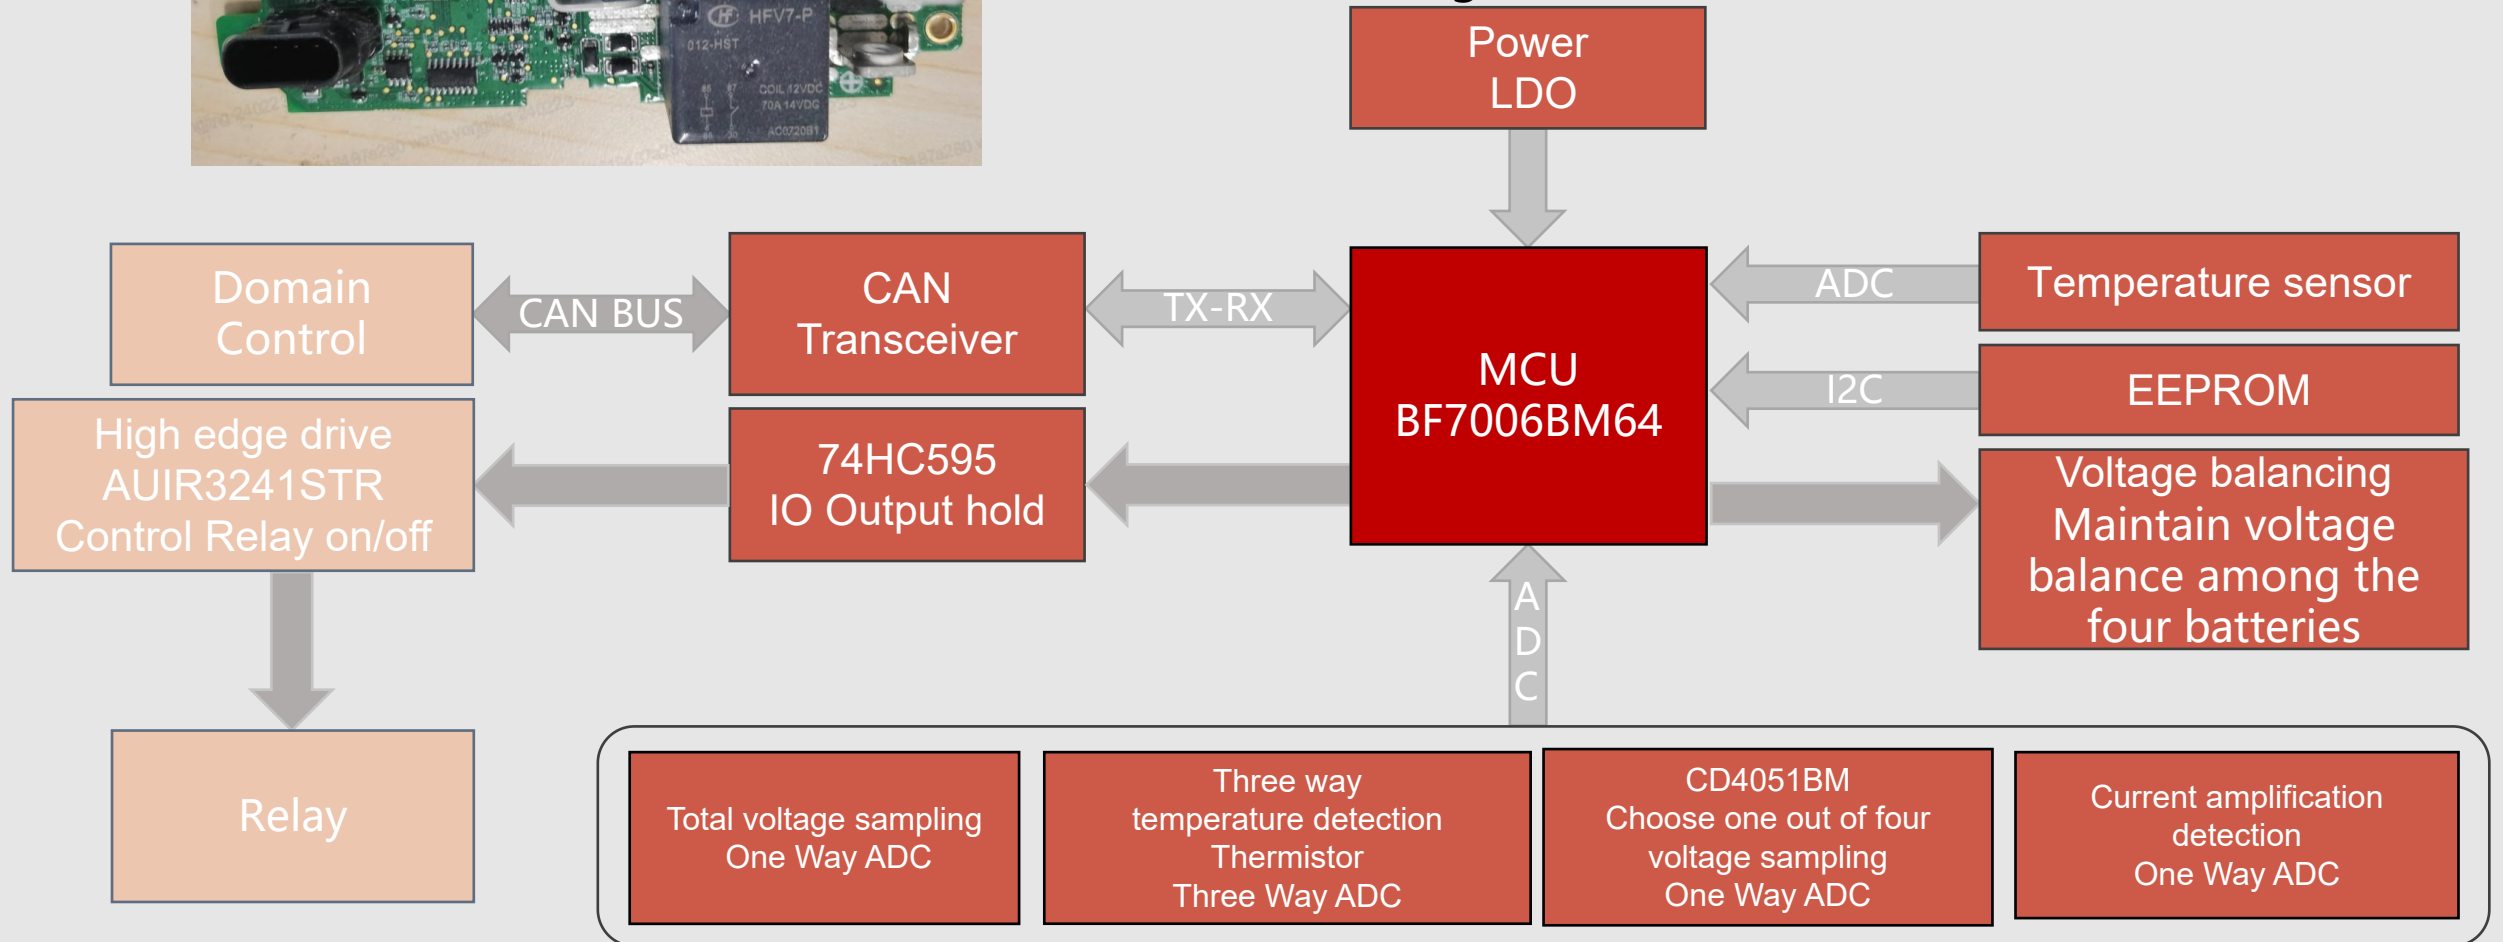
HFV7-P
012-HST
COIL 12VDC
70A 14VDC
AC0220B1

Power
LDO

Domain
Control

CAN BUS

CAN
Transceiver

TX-RX

MCU
BF7006BM64

ADC

Temperature sensor

I2C

EEPROM

High edge drive
AUIR3241STR
Control Relay on/off

74HC595
IO Output hold

Voltage balancing
Maintain voltage
balance among the
four batteries

A
D
C

Relay

Total voltage sampling
One Way ADC

Three way
temperature detection
Thermistor
Three Way ADC

CD4051BM
Choose one out of four
voltage sampling
One Way ADC

Current amplification
detection
One Way ADC